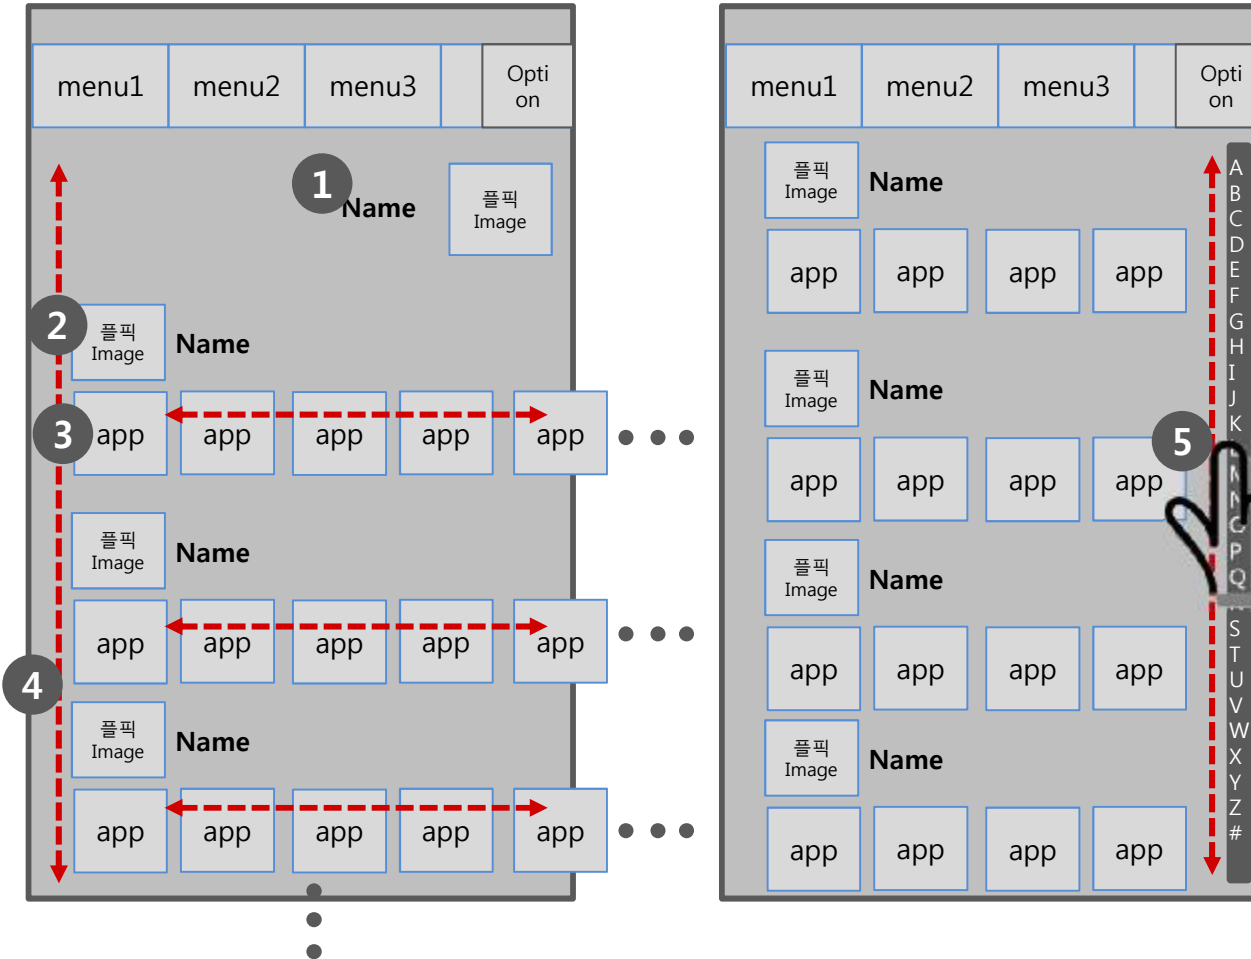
menu1 menu2 menu3 Option

1 Name 플픽 Image

2 플픽 Image Name

3 app app app app app

플픽 Image Name

app app app app app

4 플픽 Image Name

app app app app app

menu1 menu2 menu3 Option

플픽 Image Name

app app app app

플픽 Image Name

app app app app

5

플픽 Image Name

app app app app

플픽 Image Name

app app app app

A B C D E F G H I J K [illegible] M N O P Q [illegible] S T U V W X Y Z #